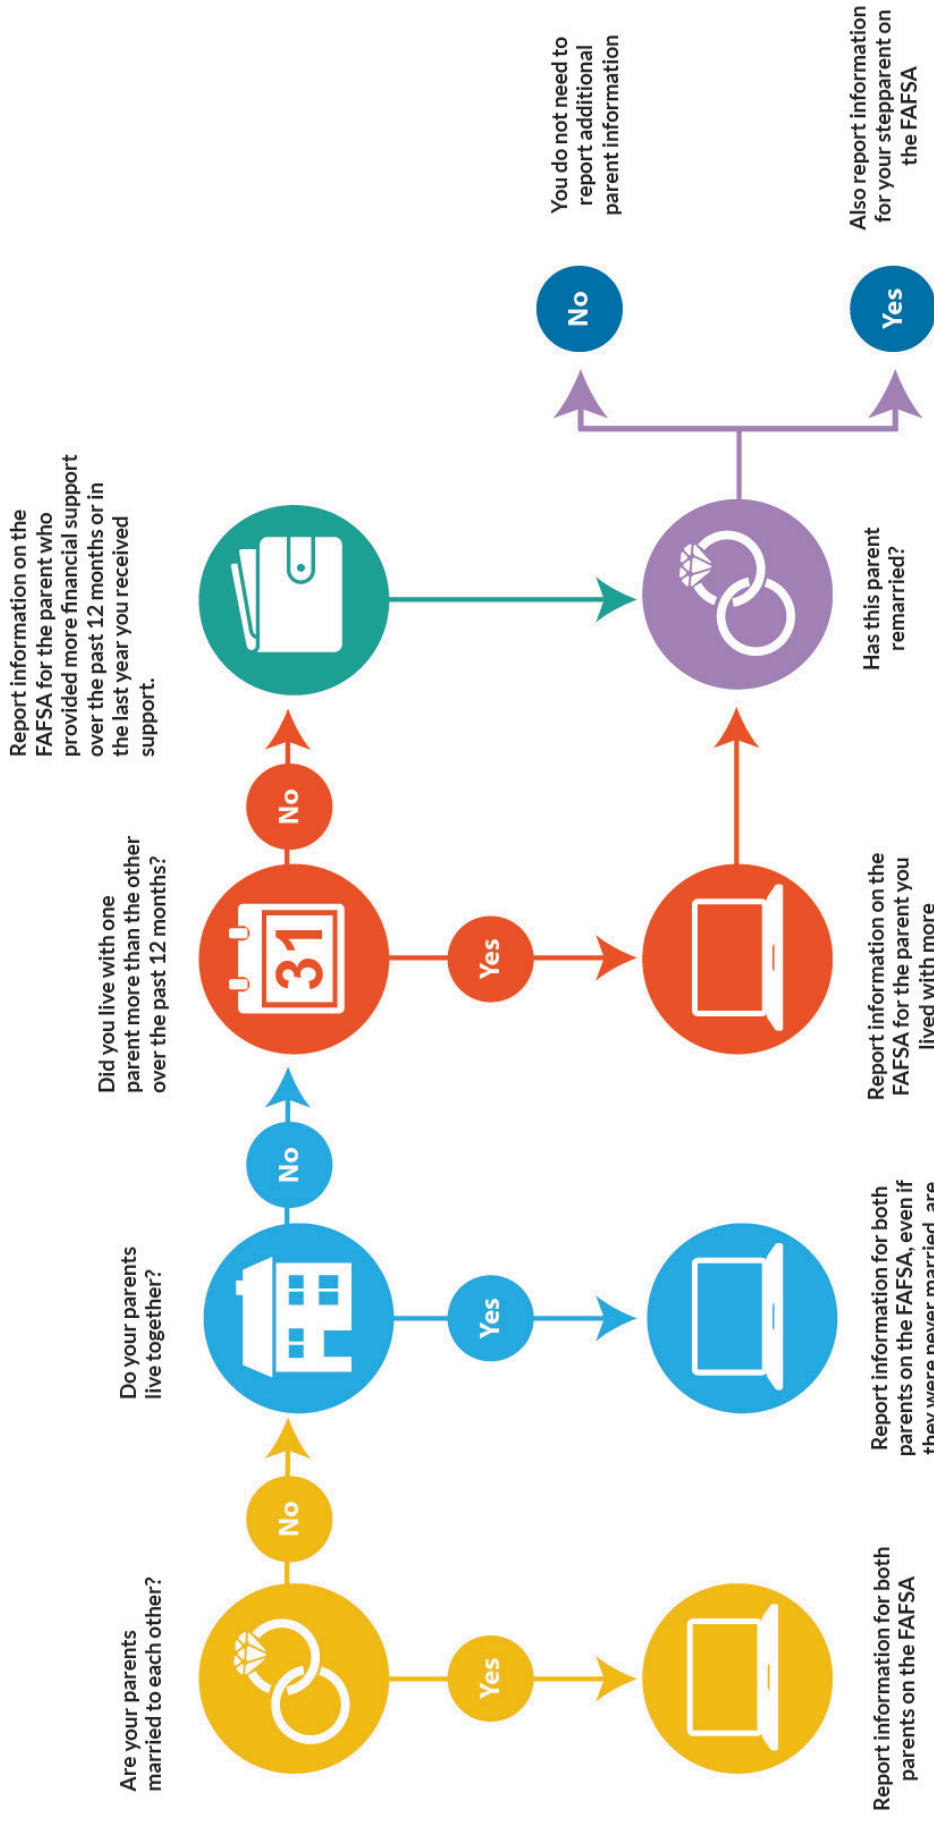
Are your parents married to each other?

Yes

Report information for both parents on the FAFSA

No

Do your parents live together?

Yes

Report information for both parents on the FAFSA, even if they were never married, are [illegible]

No

Did you live with one parent more than the other over the past 12 months?

Yes

Report information on the FAFSA for the parent you lived with more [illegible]

No

Report information on the FAFSA for the parent who provided more financial support over the past 12 months or in the last year you received support.

31

Has this parent remarried?

No

You do not need to report additional parent information

Yes

Also report information for your stepparent on the FAFSA